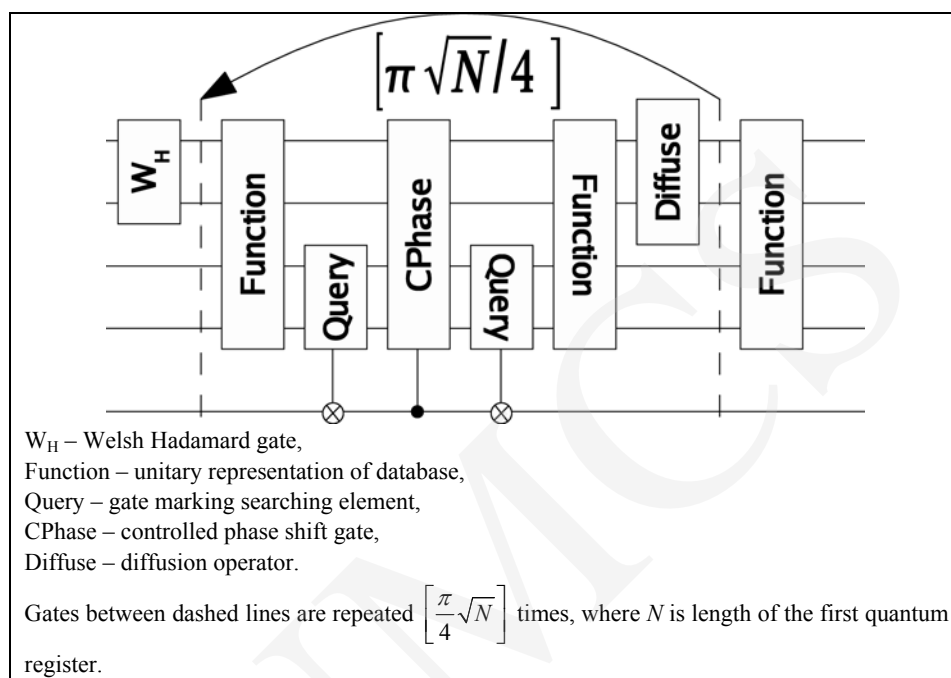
$\left[\pi\sqrt{N}/4\right]$

$W_H$

Function

Query

CPhase

Query

Function

Diffuse

Function

$W_H$ – Welsh Hadamard gate,
Function – unitary representation of database,
Query – gate marking searching element,
CPhase – controlled phase shift gate,
Diffuse – diffusion operator.

Gates between dashed lines are repeated $\left[\frac{\pi}{4}\sqrt{N}\right]$ times, where $N$ is length of the first quantum register.